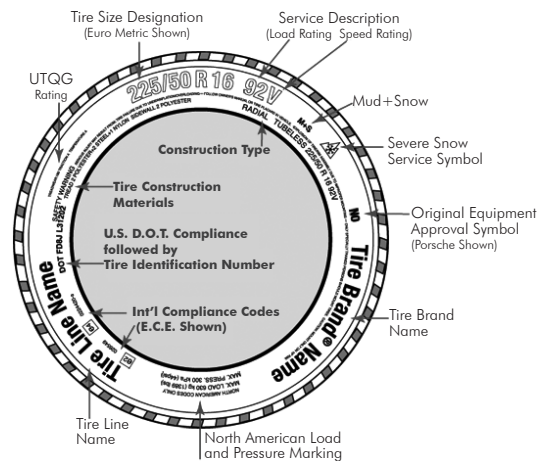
Tire Size Designation
(Euro Metric Shown)

Service Description
(Load Rating Speed Rating)

UTQG Rating

225/50 R 16 92V

Mud+Snow

M+S

RADIAL TUBELESS 225/50 R 16 92V

Severe Snow Service Symbol

Construction Type

Tire Construction Materials

N0

Original Equipment Approval Symbol
(Porsche Shown)

U.S. D.O.T. Compliance followed by Tire Identification Number

DOT FDIU L312222

Tire Brand® Name

Int'l Compliance Codes (E.C.E. Shown)

Tire Brand Name

Tire Line Name

MAX. LOAD 630 kg (1389 lbs)
MAX. PRESS. 300 kPa (44psi)

Tire Line Name

North American Load and Pressure Marking